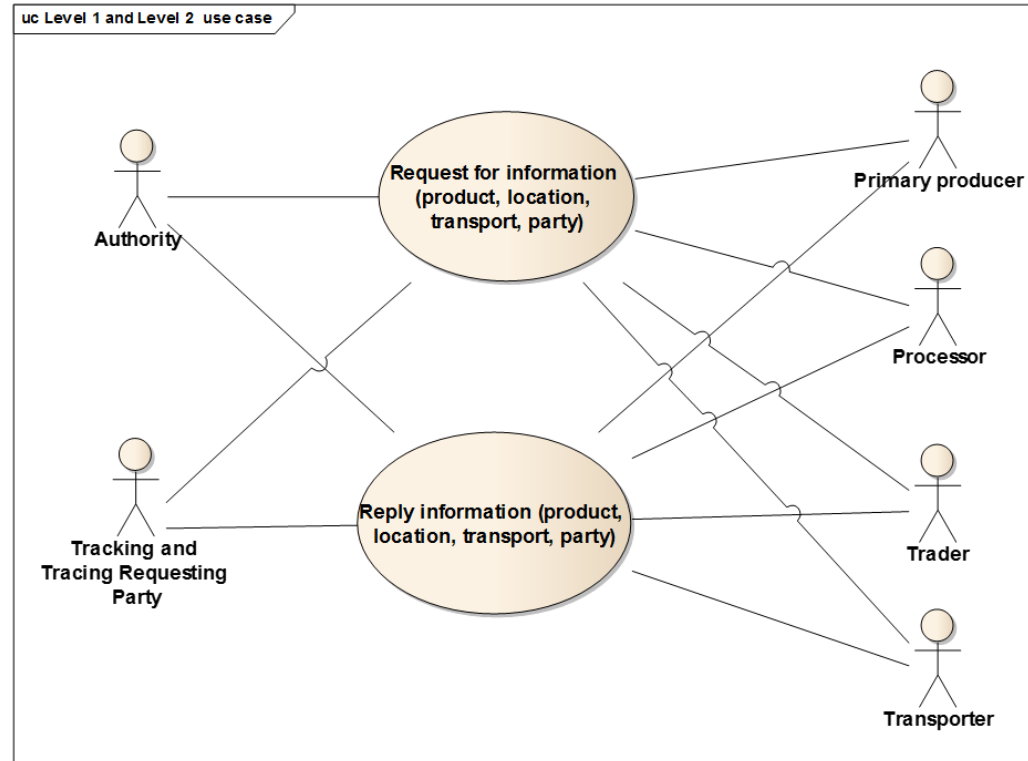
uc Level 1 and Level 2 use case

Authority

Request for information (product, location, transport, party)

Primary producer

Processor

Tracking and Tracing Requesting Party

Reply information (product, location, transport, party)

Trader

Transporter